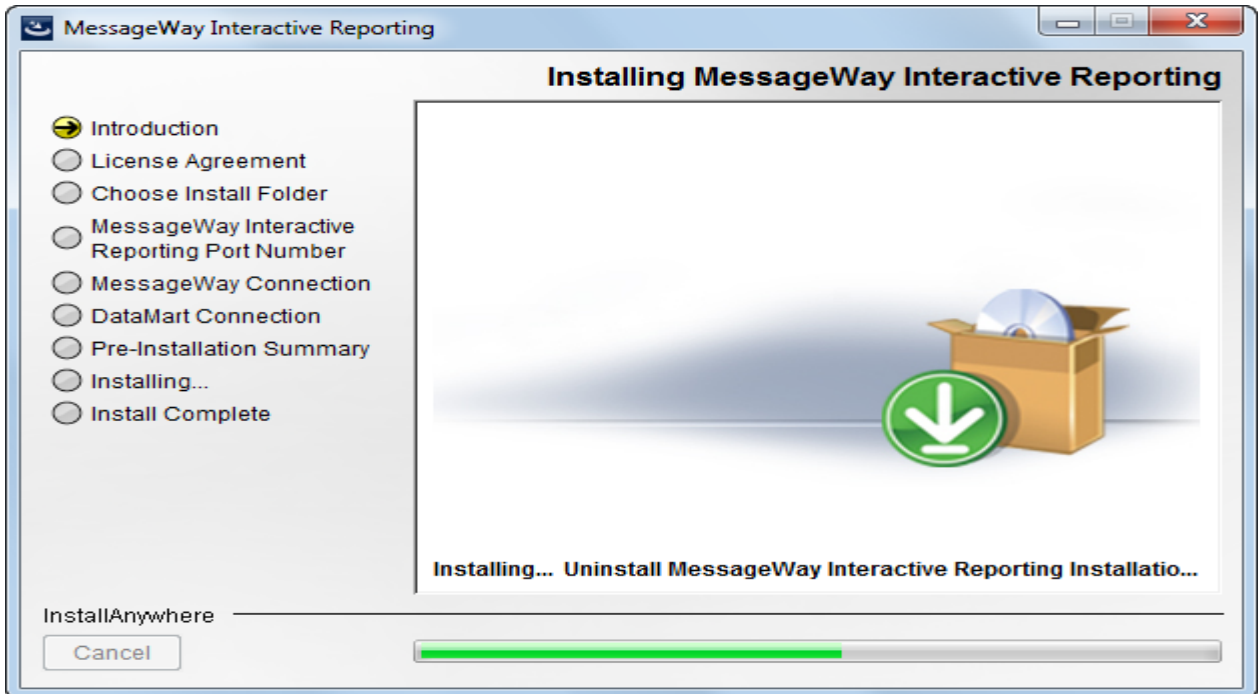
MessageWay Interactive Reporting

Installing MessageWay Interactive Reporting

Introduction
License Agreement
Choose Install Folder
MessageWay Interactive Reporting Port Number
MessageWay Connection
DataMart Connection
Pre-Installation Summary
Installing...
Install Complete

Installing... Uninstall MessageWay Interactive Reporting Installatio...

InstallAnywhere

Cancel